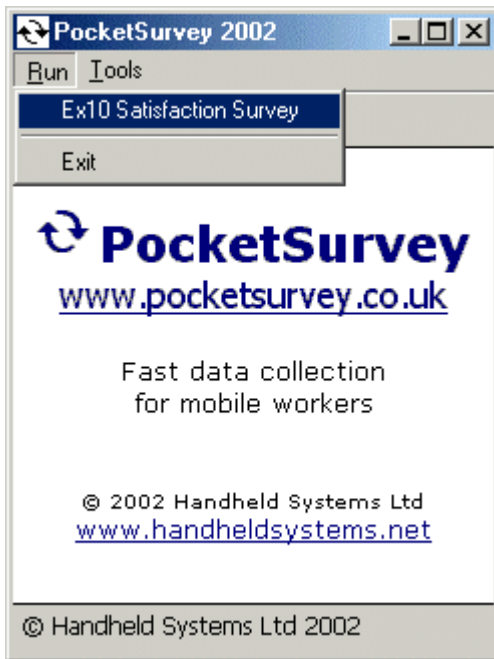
PocketSurvey 2002

Run Tools

Ex10 Satisfaction Survey

Exit

PocketSurvey

www.pocketsurvey.co.uk

Fast data collection for mobile workers

© 2002 Handheld Systems Ltd

www.handheldsystems.net

© Handheld Systems Ltd 2002